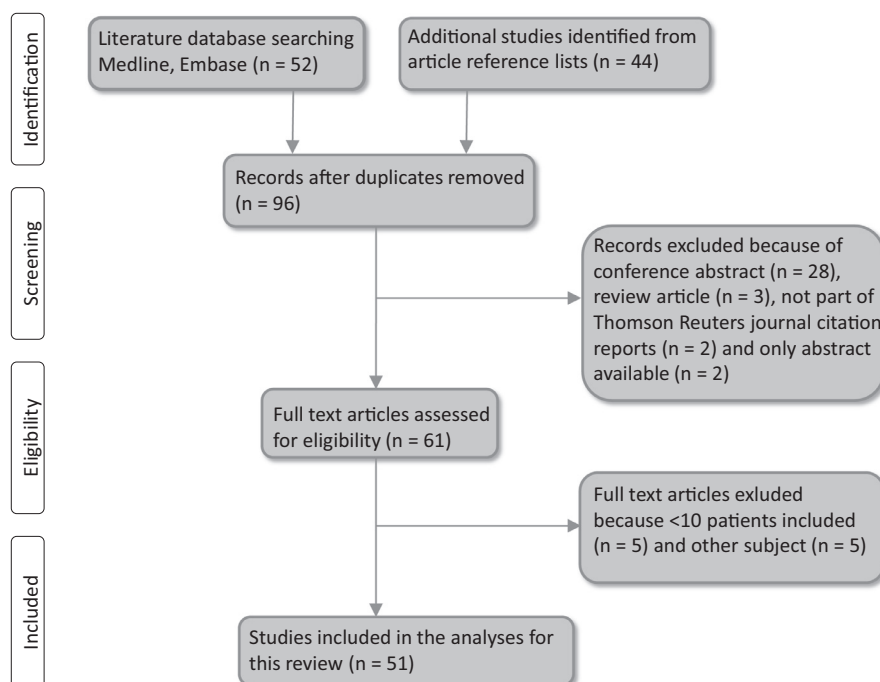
Identification

Literature database searching Medline, Embase (n = 52)

Additional studies identified from article reference lists (n = 44)

Screening

Records after duplicates removed (n = 96)

Records excluded because of conference abstract (n = 28), review article (n = 3), not part of Thomson Reuters journal citation reports (n = 2) and only abstract available (n = 2)

Eligibility

Full text articles assessed for eligibility (n = 61)

Full text articles exluded because <10 patients included (n = 5) and other subject (n = 5)

Included

Studies included in the analyses for this review (n = 51)